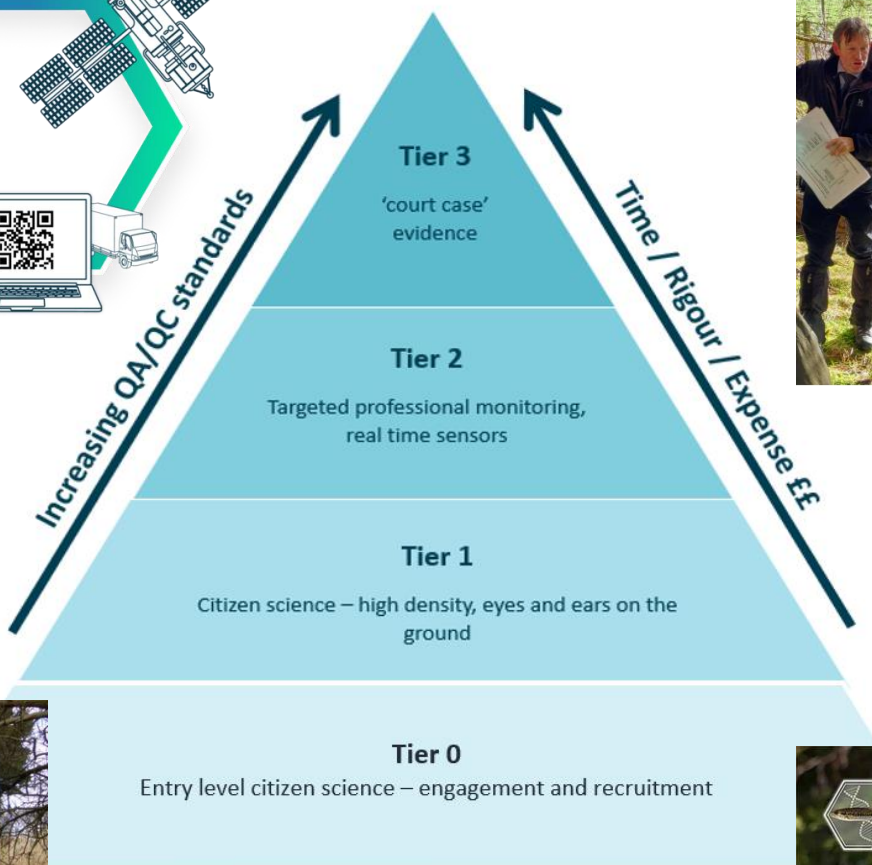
Increasing QA/QC standards

Tier 3
'court case' evidence

Time / Rigour / Expense ££

Tier 2
Targeted professional monitoring, real time sensors

Tier 1
Citizen science – high density, eyes and ears on the ground

Tier 0
Entry level citizen science – engagement and recruitment